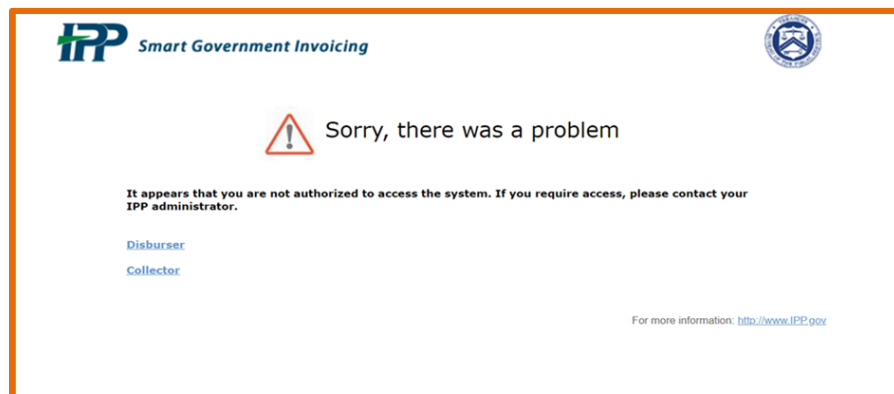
IPP Smart Government Invoicing

Sorry, there was a problem

It appears that you are not authorized to access the system. If you require access, please contact your IPP administrator.

Disburser

Collector

For more information: http://www.IPP.gov